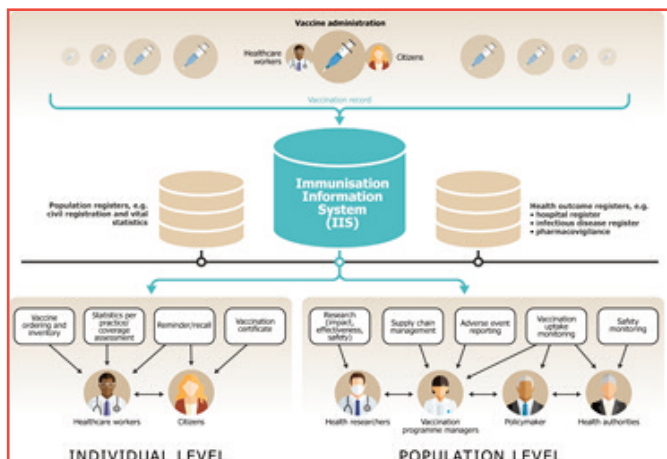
Vaccine administration

Healthcare workers

Citizens

Vaccination record

Immunisation Information System (IIS)

Population registers, e.g. civil registration and vital statistics

Health outcome registers, e.g.
• hospital register
• infectious disease register
• pharmacovigilance

Vaccine ordering and inventory

Statistics per practice/ coverage assessment

Reminder/recall

Vaccination certificate

Healthcare workers

Citizens

Research (impact, effectiveness, safety)

Supply chain management

Adverse event reporting

Vaccination uptake monitoring

Safety monitoring

Health researchers

Vaccination programme managers

Policymaker

Health authorities

INDIVIDUAL LEVEL

POPULATION LEVEL